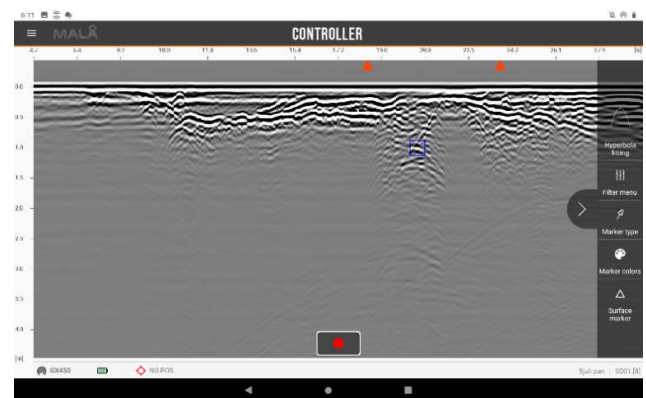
6:11

MALÅ

CONTROLLER

4.7 | 5.4 | 8.7 | 10.0 | 11.8 | 13.6 | 15.4 | 17.2 | 19.0 | 20.8 | 22.5 | 24.3 | 26.1 | 27.9 | [s]

0.0
0.5
1.0
1.5
2.0
2.5
3.0
3.5
4.0
[m]

Hyperbola fitting

Filter menu

Marker type

Marker colors

Surface marker

GX450

NO POS

5juli.pan : 0001 [3]